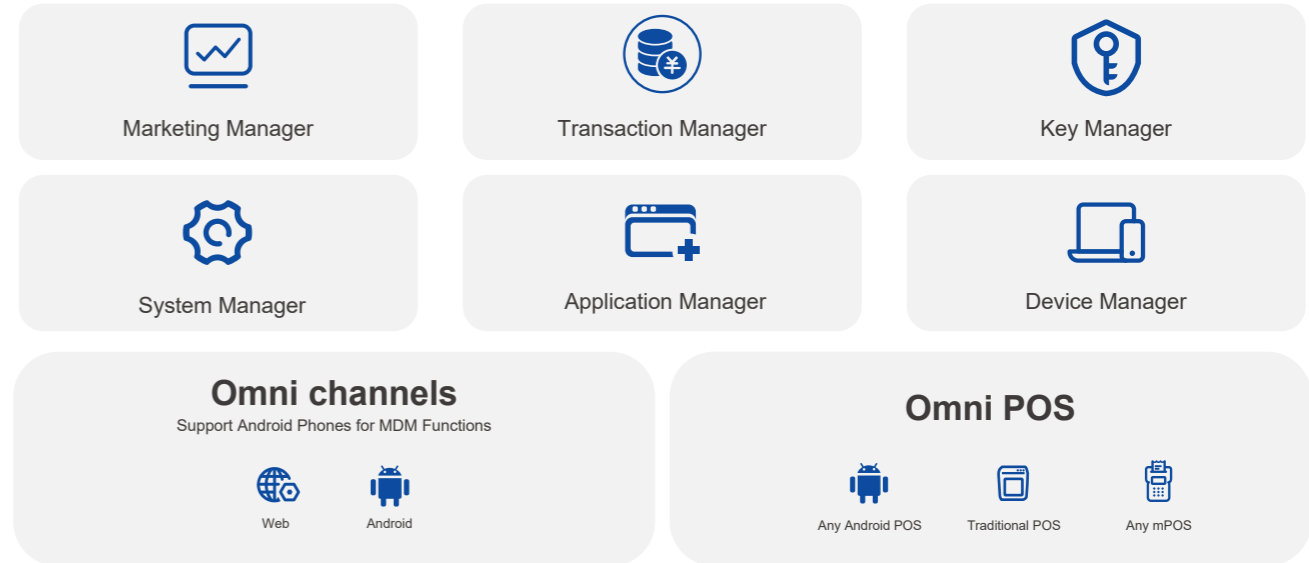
Marketing Manager

Transaction Manager

Key Manager

System Manager

Application Manager

Device Manager

Omni channels

Support Android Phones for MDM Functions

Web

Android

Omni POS

Any Android POS

Traditional POS

Any mPOS